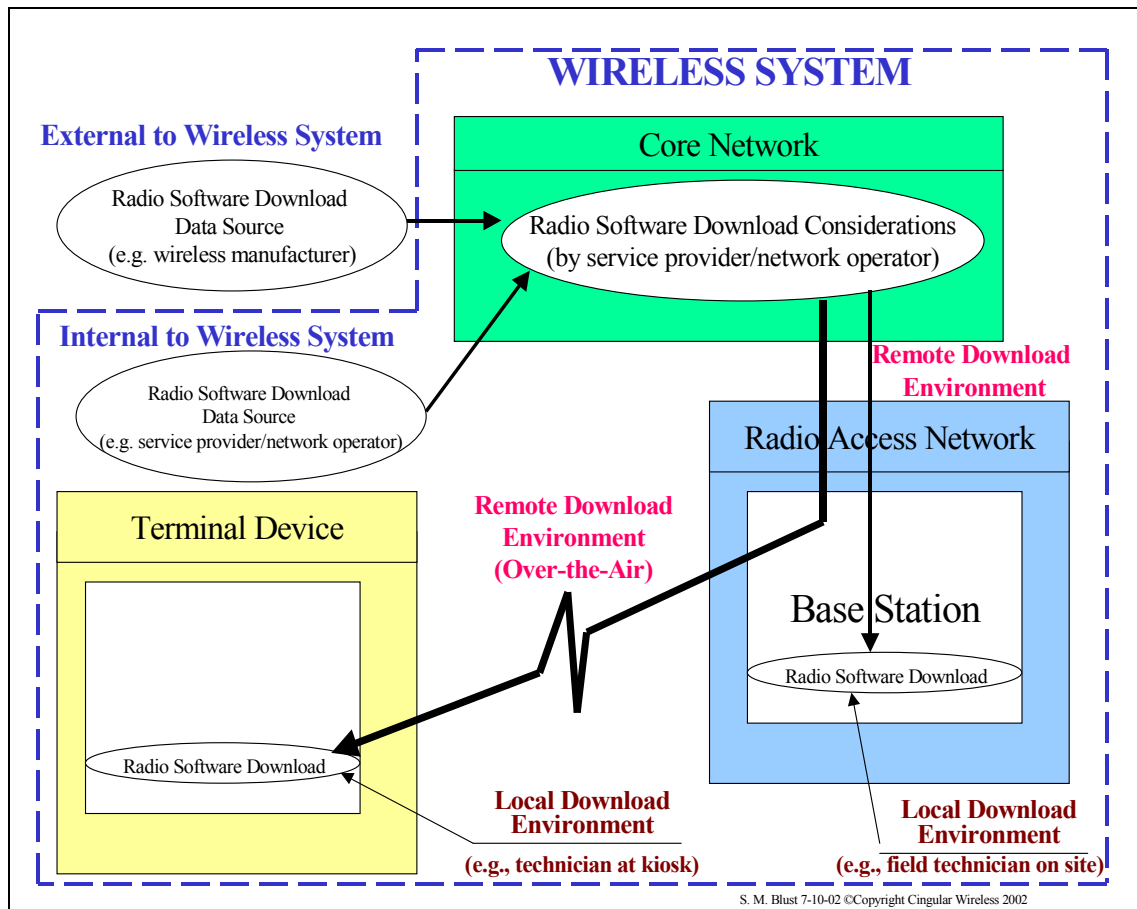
WIRELESS SYSTEM

External to Wireless System

Radio Software Download Data Source (e.g. wireless manufacturer)

Core Network

Radio Software Download Considerations (by service provider/network operator)

Internal to Wireless System

Radio Software Download Data Source (e.g. service provider/network operator)

Remote Download Environment

Radio Access Network

Terminal Device

Remote Download Environment (Over-the-Air)

Base Station

Radio Software Download

Radio Software Download

Local Download Environment

(e.g., technician at kiosk)

Local Download Environment

(e.g., field technician on site)

S. M. Blust 7-10-02 ©Copyright Cingular Wireless 2002